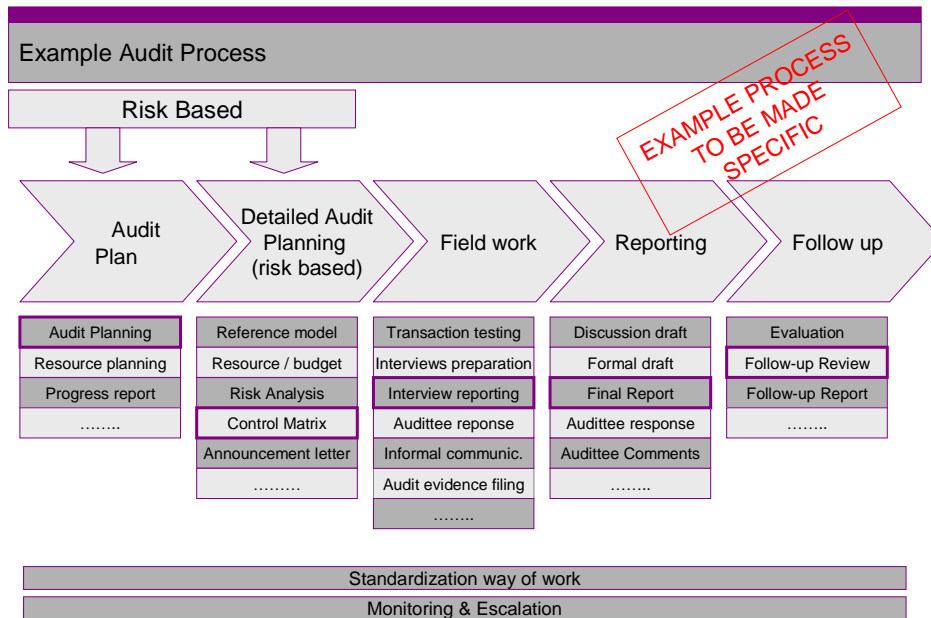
Example Audit Process

Risk Based

EXAMPLE PROCESS TO BE MADE SPECIFIC

Audit Plan

Detailed Audit Planning (risk based)

Field work

Reporting

Follow up

Audit Planning
Resource planning
Progress report
……..

Reference model
Resource / budget
Risk Analysis
Control Matrix
Announcement letter
………

Transaction testing
Interviews preparation
Interview reporting
Auditee reponse
Informal communic.
Audit evidence filing
……..

Discussion draft
Formal draft
Final Report
Auditee response
Auditee Comments
……..

Evaluation
Follow-up Review
Follow-up Report
……..

Standardization way of work

Monitoring & Escalation